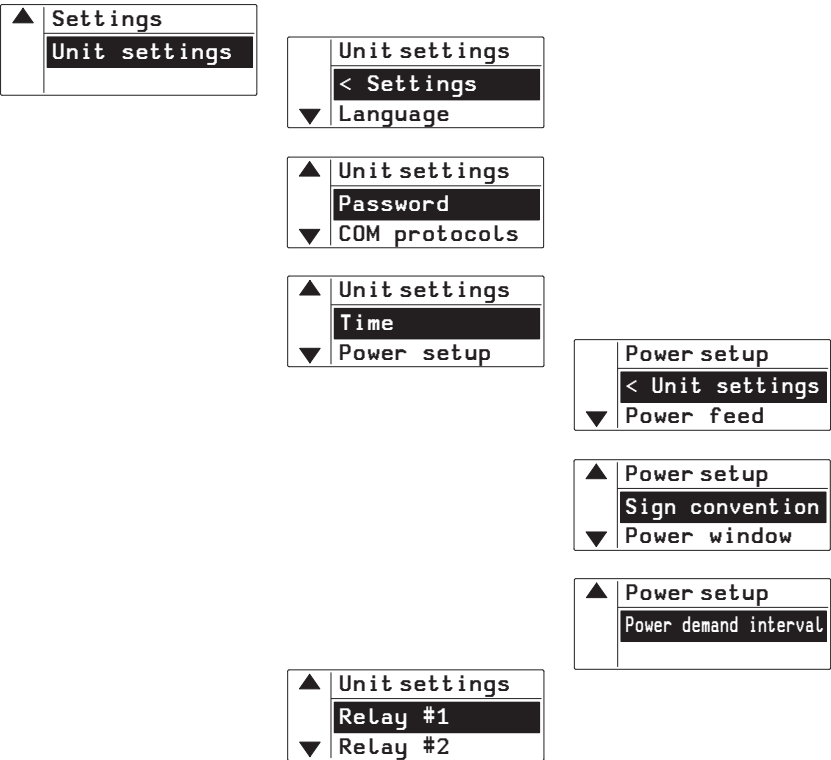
Settings
Unit settings

Unit settings
< Settings
Language

Unit settings
Password
COM protocols

Unit settings
Time
Power setup

Power setup
< Unit settings
Power feed

Power setup
Sign convention
Power window

Power setup
Power demand interval

Unit settings
Relay #1
Relay #2